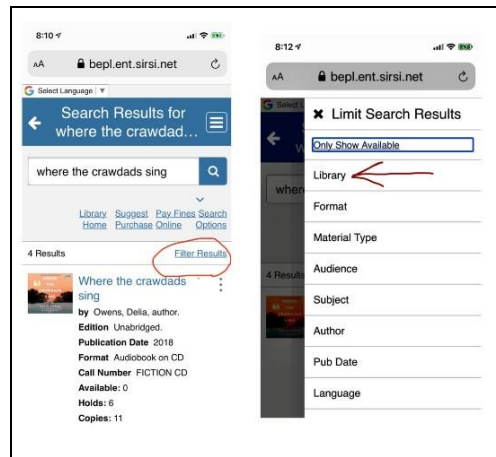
8:10

AA bepl.ent.sirsi.net

Select Language

Search Results for where the crawdad...

where the crawdads sing

Library Home Suggest Purchase Pay Fines Online Search Options

4 Results Filter Results

Where the crawdads sing

by Owens, Delia, author.

Edition Unabridged.

Publication Date 2018

Format Audiobook on CD

Call Number FICTION CD

Available: 0

Holds: 6

Copies: 11

8:12

AA bepl.ent.sirsi.net

✖ Limit Search Results

Only Show Available

Library

Format

Material Type

Audience

Subject

Author

Pub Date

Language

4 Results